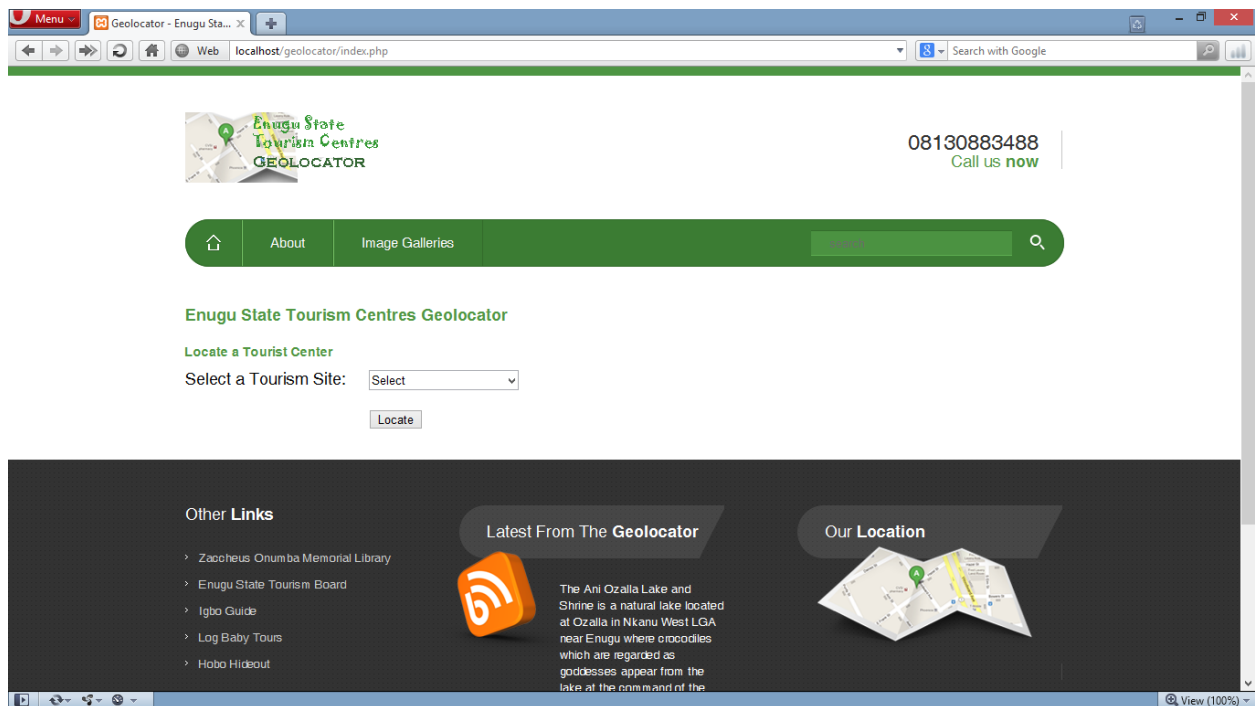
Menu
Geolocator - Enugu Sta...
Web
localhost/geolocator/index.php
Search with Google

Enugu State
Tourism Centres
GEOLOCATOR

08130883488
Call us now

About
Image Galleries
Search

Enugu State Tourism Centres Geolocator

Locate a Tourist Center
Select a Tourism Site: Select
Locate

Other Links
Zaccheus Onumba Memorial Library
Enugu State Tourism Board
Igbo Guide
Log Baby Tours
Hobo Hideout

Latest From The Geolocator

The Ani Ozalla Lake and Shrine is a natural lake located at Ozalla in Nkanu West LGA near Enugu where crocodiles which are regarded as goddesses appear from the lake at the command of the

Our Location

View (100%)